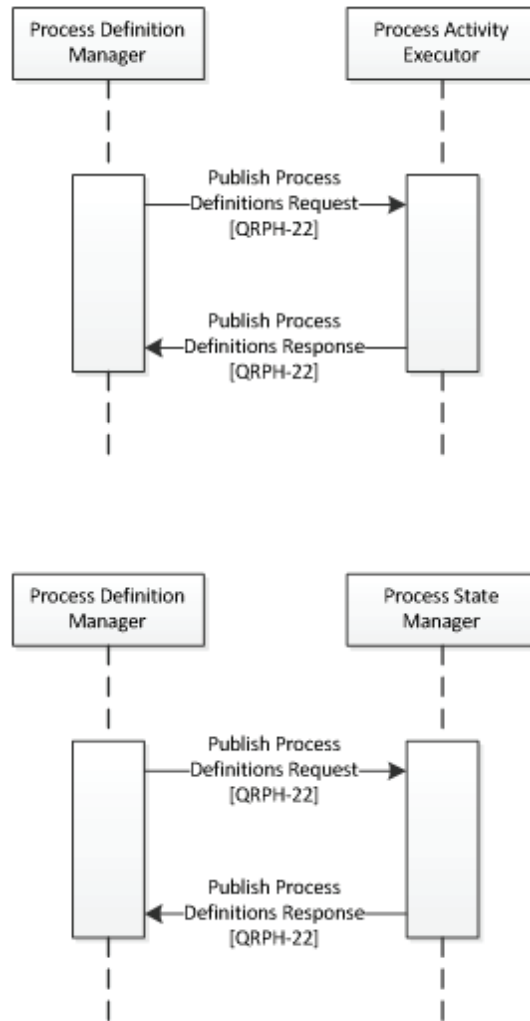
Process Definition Manager

Process Activity Executor

Publish Process Definitions Request [QRPH-22]

Publish Process Definitions Response [QRPH-22]

Process Definition Manager

Process State Manager

Publish Process Definitions Request [QRPH-22]

Publish Process Definitions Response [QRPH-22]